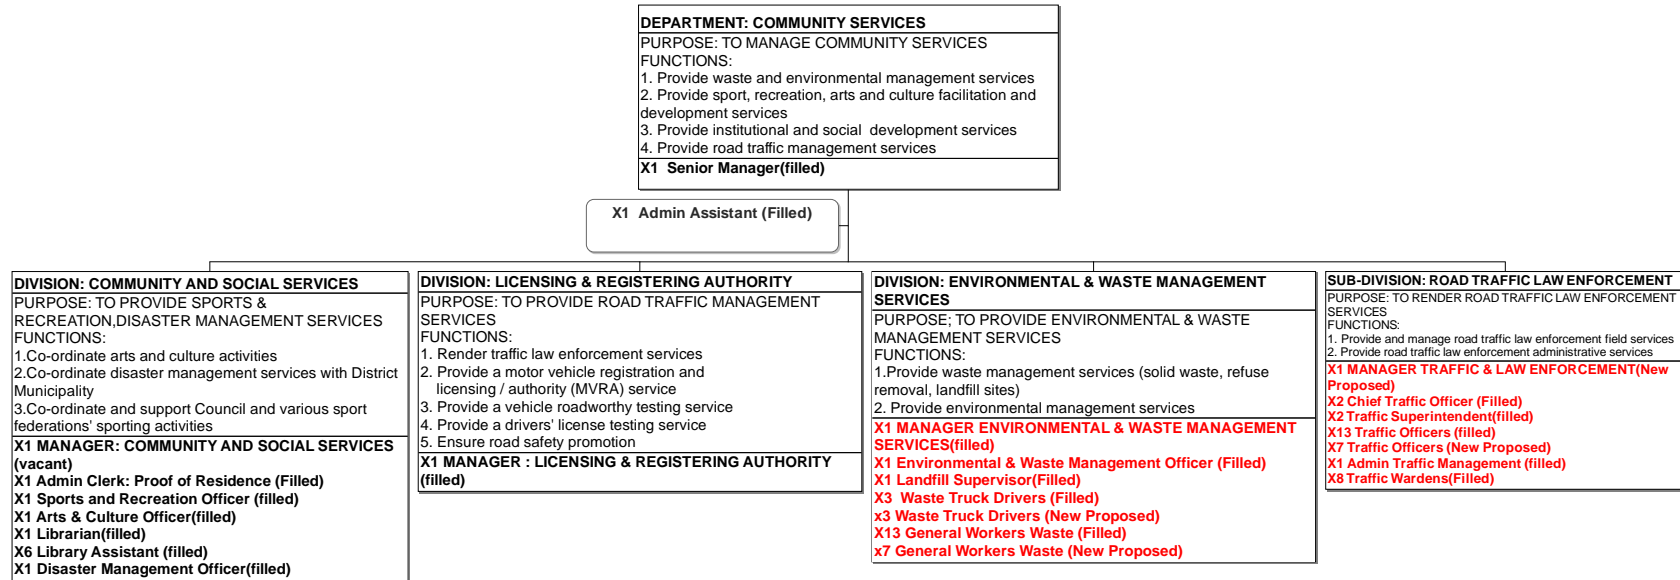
DEPARTMENT: COMMUNITY SERVICES
PURPOSE: TO MANAGE COMMUNITY SERVICES
FUNCTIONS:
1. Provide waste and environmental management services
2. Provide sport, recreation, arts and culture facilitation and development services
3. Provide institutional and social development services
4. Provide road traffic management services
X1 Senior Manager(filled)

X1 Admin Assistant (Filled)

DIVISION: COMMUNITY AND SOCIAL SERVICES
PURPOSE: TO PROVIDE SPORTS & RECREATION,DISASTER MANAGEMENT SERVICES
FUNCTIONS:
1.Co-ordinate arts and culture activities
2.Co-ordinate disaster management services with District Municipality
3.Co-ordinate and support Council and various sport federations' sporting activities
X1 MANAGER: COMMUNITY AND SOCIAL SERVICES (vacant)
X1 Admin Clerk: Proof of Residence (Filled)
X1 Sports and Recreation Officer (filled)
X1 Arts & Culture Officer(filled)
X1 Librarian(filled)
X6 Library Assistant (filled)
X1 Disaster Management Officer(filled)

DIVISION: LICENSING & REGISTERING AUTHORITY
PURPOSE: TO PROVIDE ROAD TRAFFIC MANAGEMENT SERVICES
FUNCTIONS:
1. Render traffic law enforcement services
2. Provide a motor vehicle registration and licensing / authority (MVRA) service
3. Provide a vehicle roadworthy testing service
4. Provide a drivers' license testing service
5. Ensure road safety promotion
X1 MANAGER : LICENSING & REGISTERING AUTHORITY (filled)

DIVISION: ENVIRONMENTAL & WASTE MANAGEMENT SERVICES
PURPOSE; TO PROVIDE ENVIRONMENTAL & WASTE MANAGEMENT SERVICES
FUNCTIONS:
1.Provide waste management services (solid waste, refuse removal, landfill sites)
2. Provide environmental management services
X1 MANAGER ENVIRONMENTAL & WASTE MANAGEMENT SERVICES(filled)
X1 Environmental & Waste Management Officer (Filled)
X1 Landfill Supervisor(Filled)
X3 Waste Truck Drivers (Filled)
x3 Waste Truck Drivers (New Proposed)
X13 General Workers Waste (Filled)
x7 General Workers Waste (New Proposed)

SUB-DIVISION: ROAD TRAFFIC LAW ENFORCEMENT
PURPOSE: TO RENDER ROAD TRAFFIC LAW ENFORCEMENT SERVICES
FUNCTIONS:
1. Provide and manage road traffic law enforcement field services
2. Provide road traffic law enforcement administrative services
X1 MANAGER TRAFFIC & LAW ENFORCEMENT(New Proposed)
X2 Chief Traffic Officer (Filled)
X2 Traffic Superintendent(filled)
X13 Traffic Officers (filled)
X7 Traffic Officers (New Proposed)
X1 Admin Traffic Management (filled)
X8 Traffic Wardens(Filled)